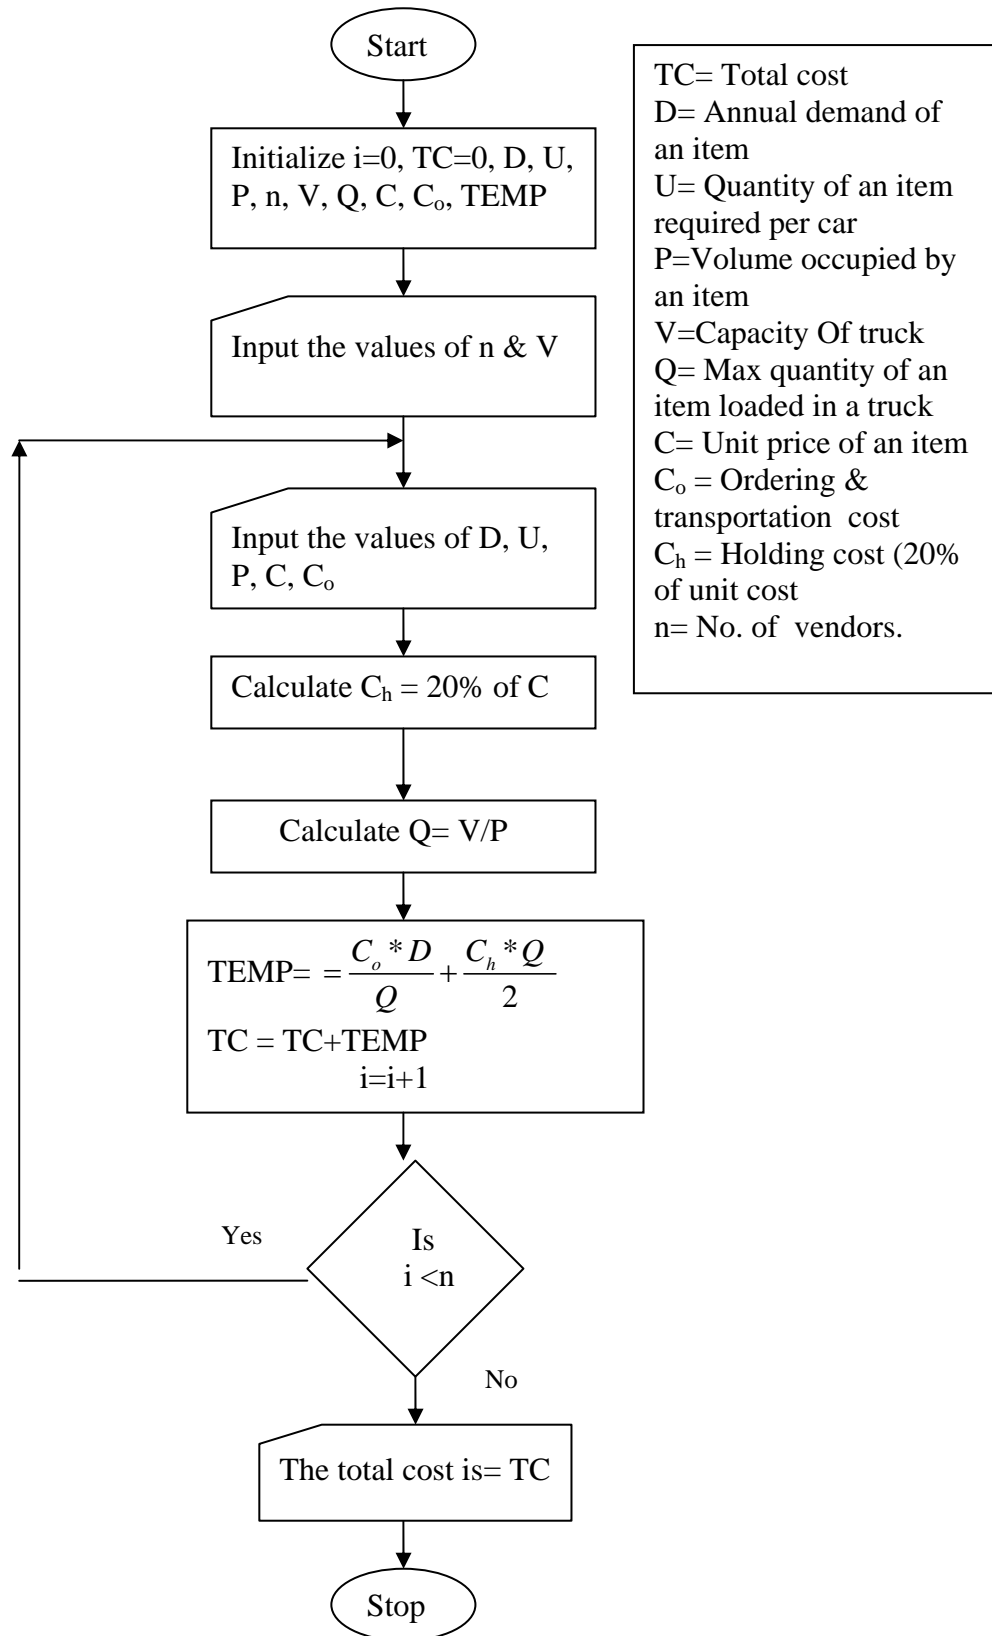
Start

Initialize i=0, TC=0, D, U, P, n, V, Q, C, $C_o$, TEMP

Input the values of n & V

Input the values of D, U, P, C, $C_o$

Calculate $C_h$ = 20% of C

Calculate Q= V/P

TEMP= $= \frac{C_o * D}{Q} + \frac{C_h * Q}{2}$
TC = TC+TEMP
i=i+1

Yes

Is i <n

No

The total cost is= TC

Stop

TC= Total cost
D= Annual demand of an item
U= Quantity of an item required per car
P=Volume occupied by an item
V=Capacity Of truck
Q= Max quantity of an item loaded in a truck
C= Unit price of an item
$C_o$ = Ordering & transportation cost
$C_h$ = Holding cost (20% of unit cost
n= No. of vendors.